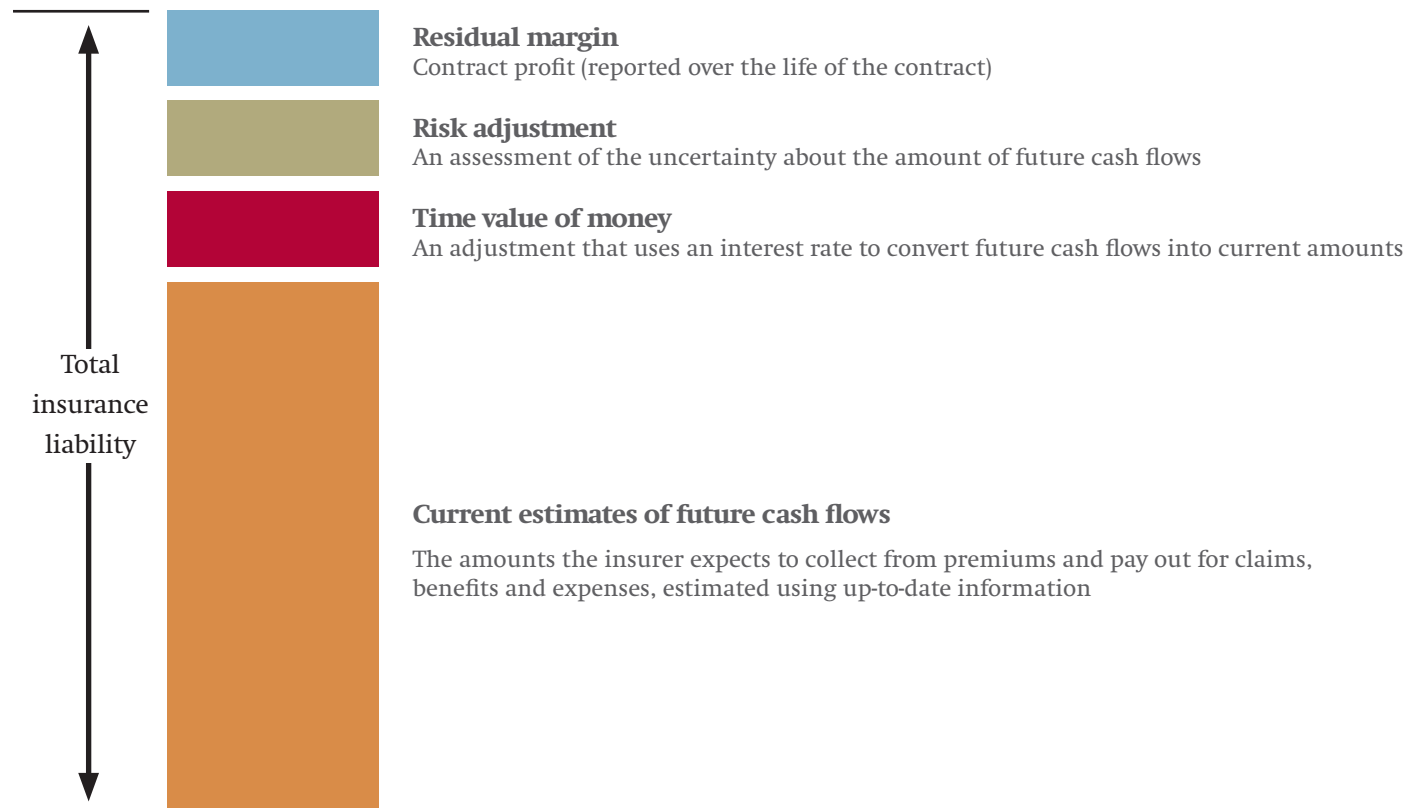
Total insurance liability

**Residual margin**
Contract profit (reported over the life of the contract)

**Risk adjustment**
An assessment of the uncertainty about the amount of future cash flows

**Time value of money**
An adjustment that uses an interest rate to convert future cash flows into current amounts

**Current estimates of future cash flows**

The amounts the insurer expects to collect from premiums and pay out for claims, benefits and expenses, estimated using up-to-date information